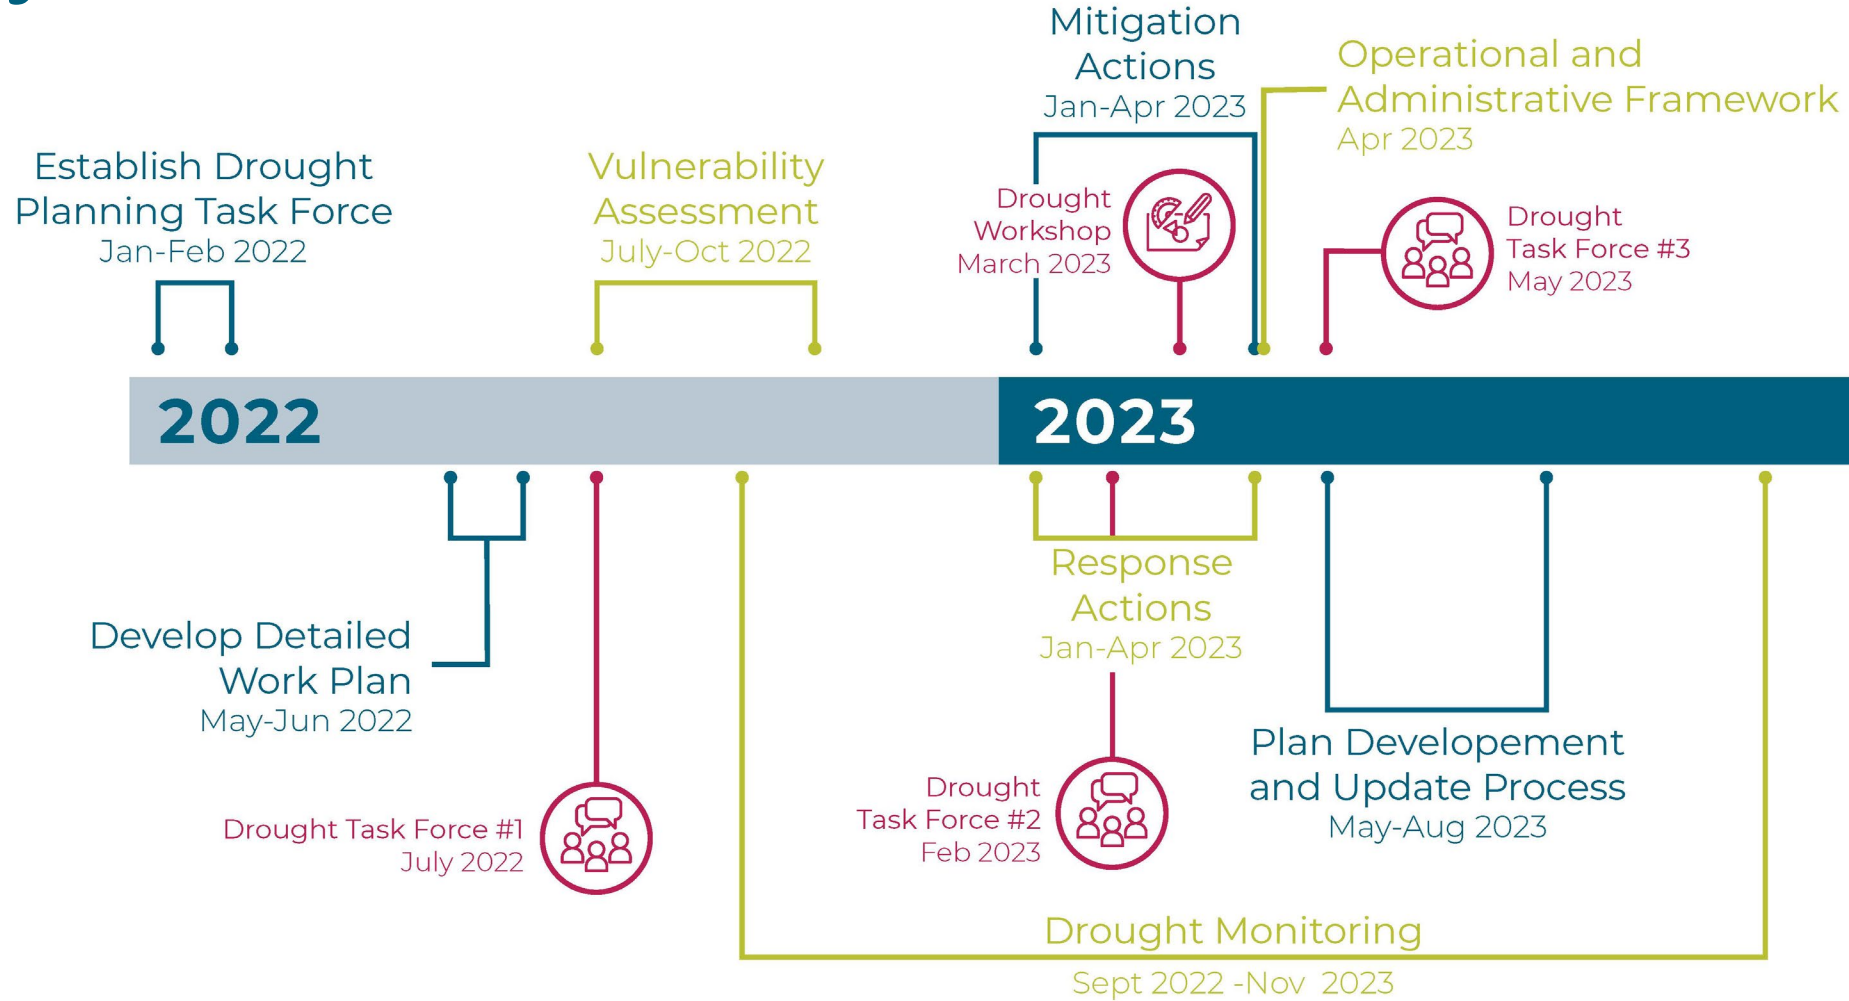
Mitigation Actions
Jan-Apr 2023

Operational and Administrative Framework
Apr 2023

Establish Drought Planning Task Force
Jan-Feb 2022

Vulnerability Assessment
July-Oct 2022

Drought Workshop
March 2023

Drought Task Force #3
May 2023

2022

2023

Develop Detailed Work Plan
May-Jun 2022

Response Actions
Jan-Apr 2023

Plan Developement and Update Process
May-Aug 2023

Drought Task Force #1
July 2022

Drought Task Force #2
Feb 2023

Drought Monitoring
Sept 2022 -Nov 2023